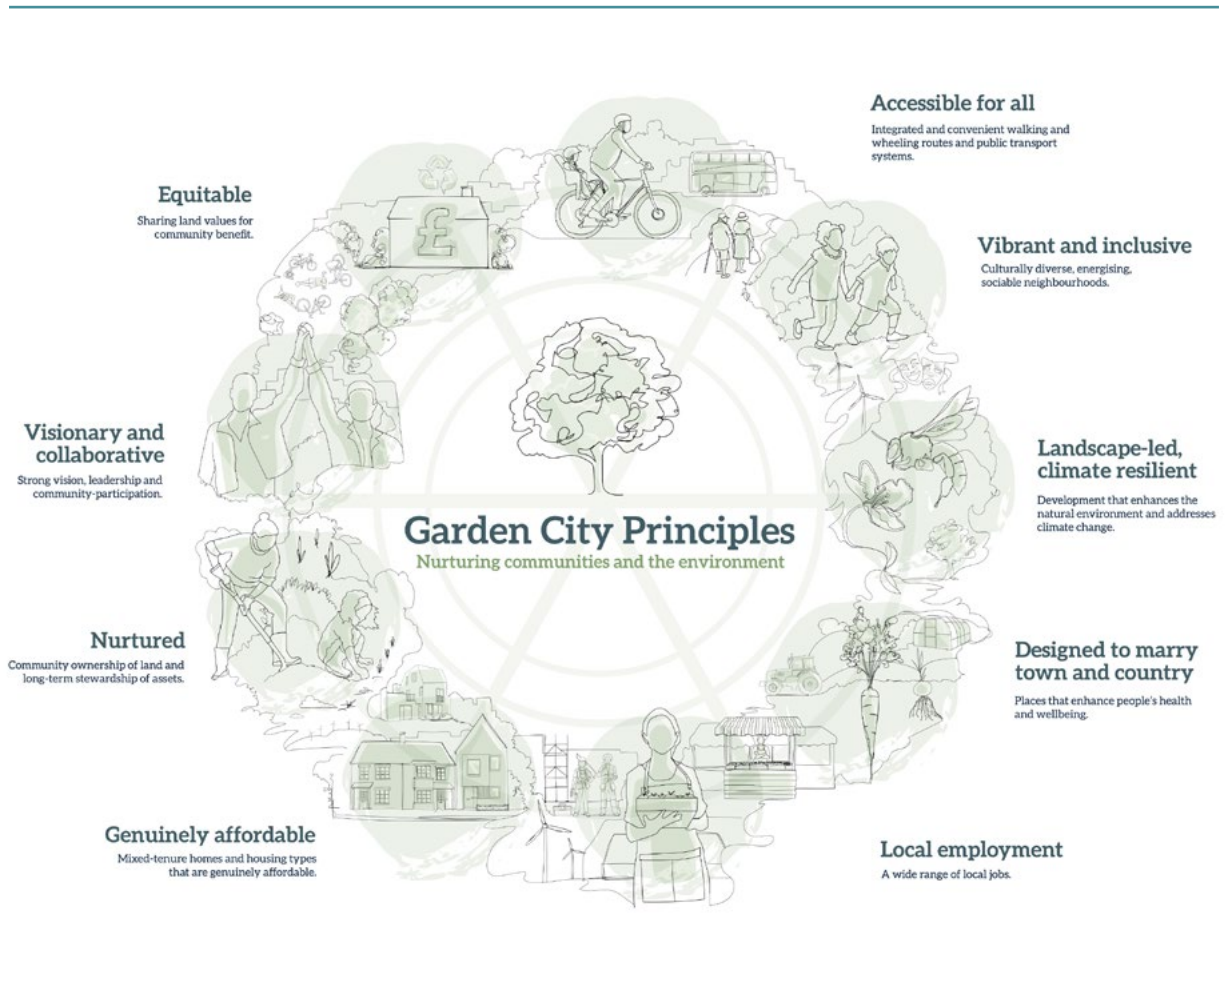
Accessible for all
Integrated and convenient walking and wheeling routes and public transport systems.

Equitable
Sharing land values for community benefit.

Vibrant and inclusive
Culturally diverse, energising, sociable neighbourhoods.

Visionary and collaborative
Strong vision, leadership and community-participation.

Landscape-led, climate resilient
Development that enhances the natural environment and addresses climate change.

Garden City Principles
Nurturing communities and the environment

Nurtured
Community ownership of land and long-term stewardship of assets.

Designed to marry town and country
Places that enhance people's health and wellbeing.

Genuinely affordable
Mixed-tenure homes and housing types that are genuinely affordable.

Local employment
A wide range of local jobs.